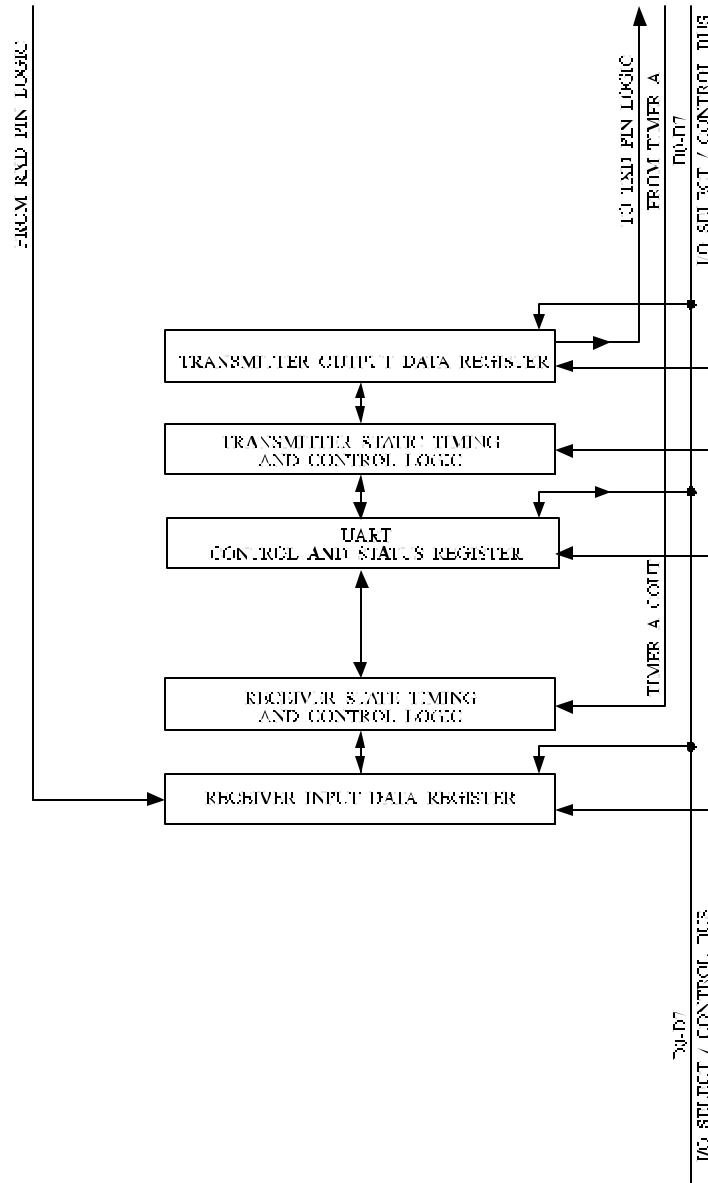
FROM RXD PIN LOGIC

TO TXD PIN LOGIC

FROM TIMER A

D0-D7

I/O SELECT / CONTROL BUS

TRANSMITTER OUTPUT DATA REGISTER

TRANSMITTER STATE TIMING AND CONTROL LOGIC

UART CONTROL AND STATUS REGISTER

TIMER A COUT

RECEIVER STATE TIMING AND CONTROL LOGIC

RECEIVER INPUT DATA REGISTER

D0-D7

I/O SELECT / CONTROL BUS